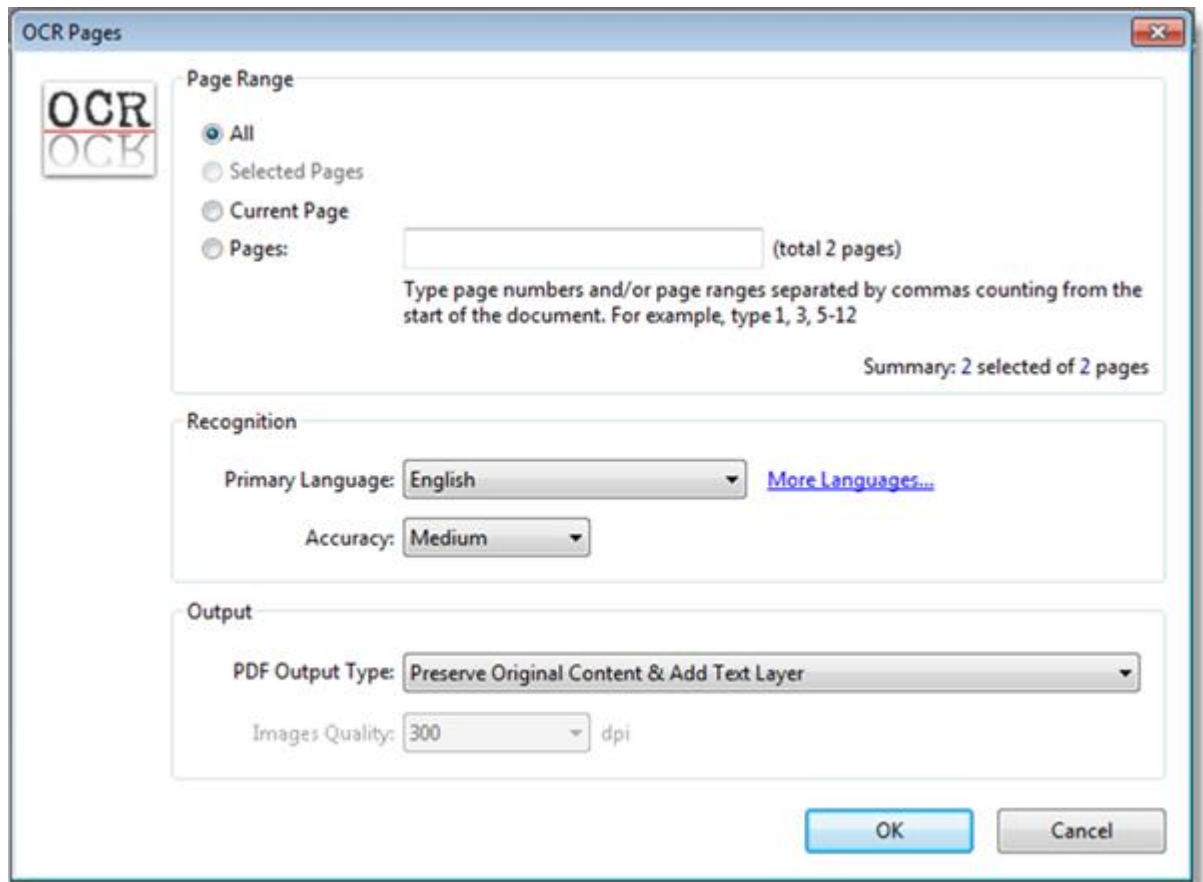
OCR Pages

OCR
OCR

Page Range

All

Selected Pages

Current Page

Pages:

(total 2 pages)

Type page numbers and/or page ranges separated by commas counting from the start of the document. For example, type 1, 3, 5-12

Summary: 2 selected of 2 pages

Recognition

Primary Language: English

More Languages...

Accuracy: Medium

Output

PDF Output Type: Preserve Original Content & Add Text Layer

Images Quality: 300 dpi

OK

Cancel